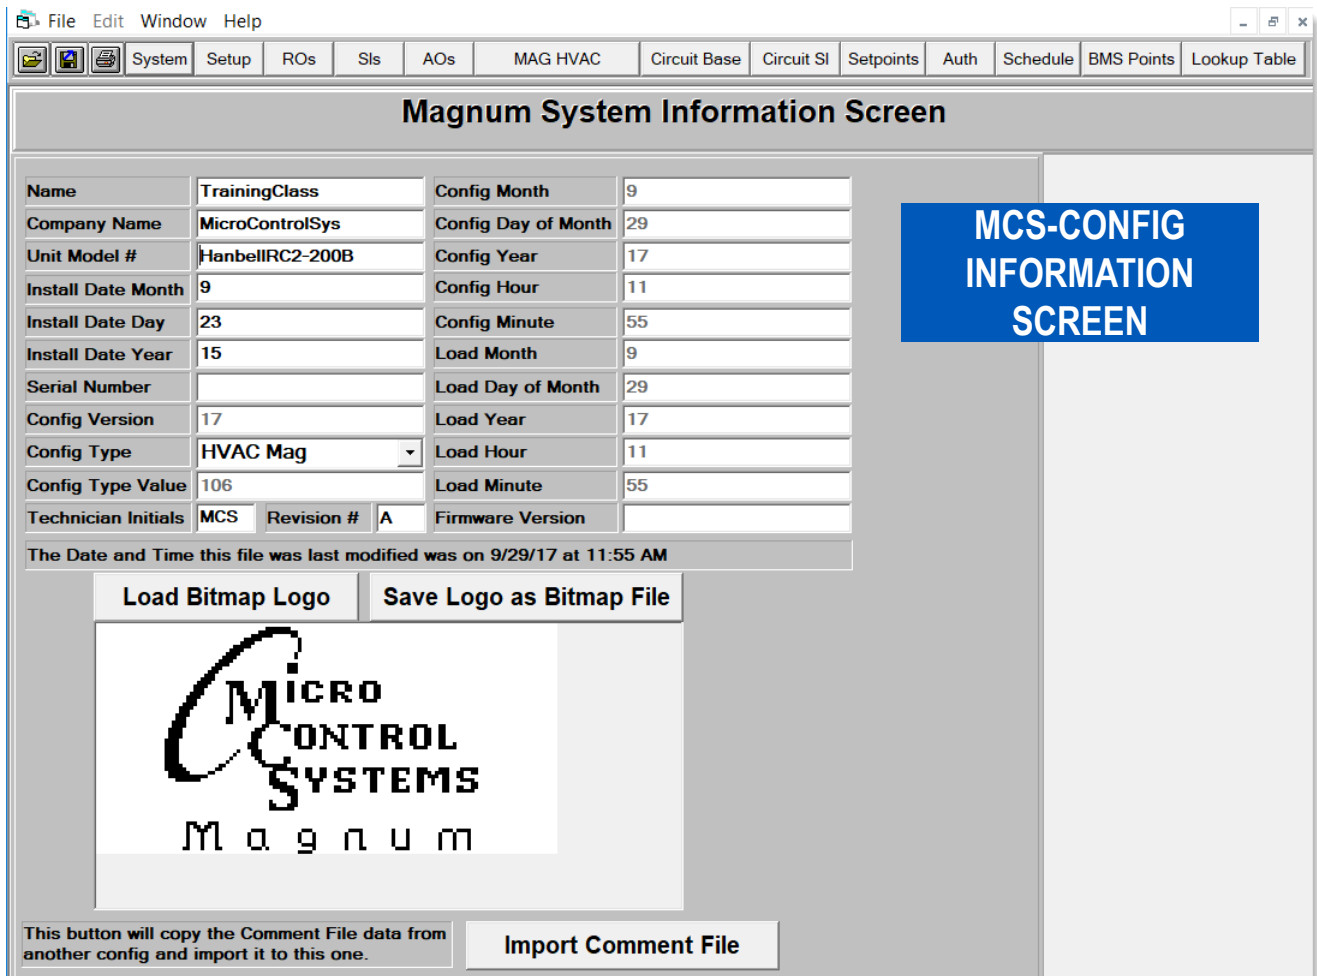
File Edit Window Help

System | Setup | ROs | SIs | AOs | MAG HVAC | Circuit Base | Circuit SI | Setpoints | Auth | Schedule | BMS Points | Lookup Table

Magnum System Information Screen

| Name | TrainingClass | Config Month | 9 |
|---|---|---|---|
| Company Name | MicroControlSys | Config Day of Month | 29 |
| Unit Model # | HanbellRC2-200B | Config Year | 17 |
| Install Date Month | 9 | Config Hour | 11 |
| Install Date Day | 23 | Config Minute | 55 |
| Install Date Year | 15 | Load Month | 9 |
| Serial Number | | Load Day of Month | 29 |
| Config Version | 17 | Load Year | 17 |
| Config Type | HVAC Mag | Load Hour | 11 |
| Config Type Value | 106 | Load Minute | 55 |
| Technician Initials | MCS Revision # A | Firmware Version | |

MCS-CONFIG INFORMATION SCREEN

The Date and Time this file was last modified was on 9/29/17 at 11:55 AM

Load Bitmap Logo

Save Logo as Bitmap File

MICRO CONTROL SYSTEMS

Magnum

This button will copy the Comment File data from another config and import it to this one.

Import Comment File